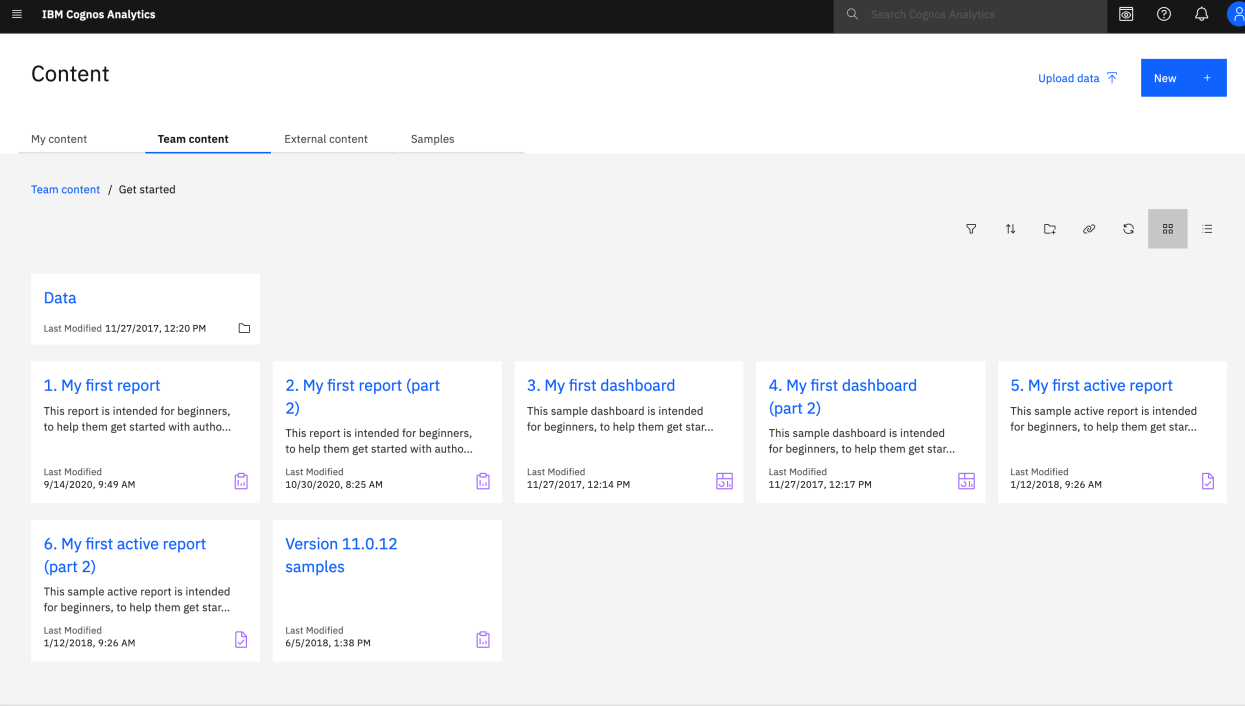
IBM Cognos Analytics

Search Cognos Analytics

Content

Upload data

New +

My content

Team content

External content

Samples

Team content / Get started

Data

Last Modified 11/27/2017, 12:20 PM

1. My first report

This report is intended for beginners, to help them get started with autho...

Last Modified
9/14/2020, 9:49 AM

2. My first report (part 2)

This report is intended for beginners, to help them get started with autho...

Last Modified
10/30/2020, 8:25 AM

3. My first dashboard

This sample dashboard is intended for beginners, to help them get star...

Last Modified
11/27/2017, 12:14 PM

4. My first dashboard (part 2)

This sample dashboard is intended for beginners, to help them get star...

Last Modified
11/27/2017, 12:17 PM

5. My first active report

This sample active report is intended for beginners, to help them get star...

Last Modified
1/12/2018, 9:26 AM

6. My first active report (part 2)

This sample active report is intended for beginners, to help them get star...

Last Modified
1/12/2018, 9:26 AM

Version 11.0.12 samples

Last Modified
6/5/2018, 1:38 PM